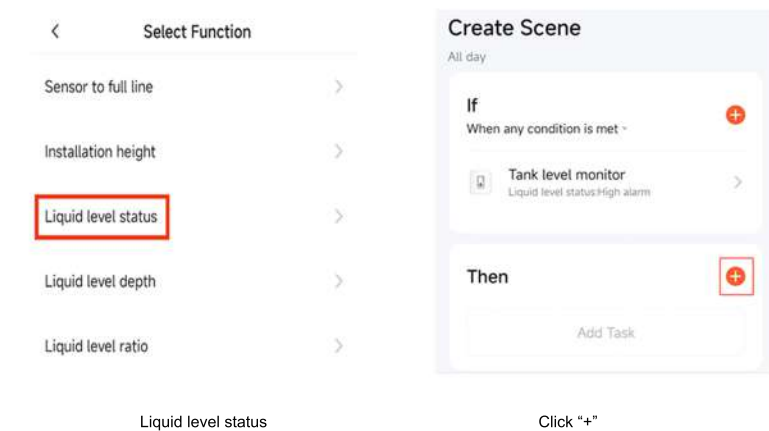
<

Select Function

Sensor to full line

Installation height

Liquid level status

Liquid level depth

Liquid level ratio

Liquid level status

Create Scene

All day

If

When any condition is met

Tank level monitor

Liquid level status:High alarm

Then

Add Task

Click “+”